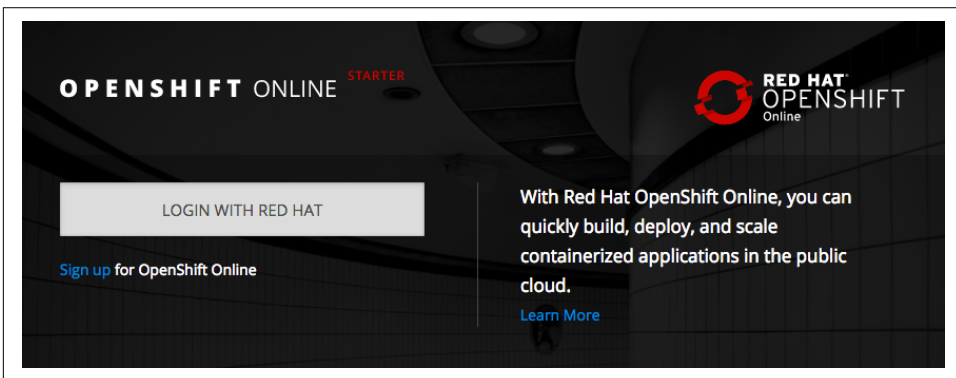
OPENSHIFT ONLINE STARTER

RED HAT® OPENSHIFT Online

LOGIN WITH RED HAT

Sign up for OpenShift Online

With Red Hat OpenShift Online, you can quickly build, deploy, and scale containerized applications in the public cloud.

Learn More